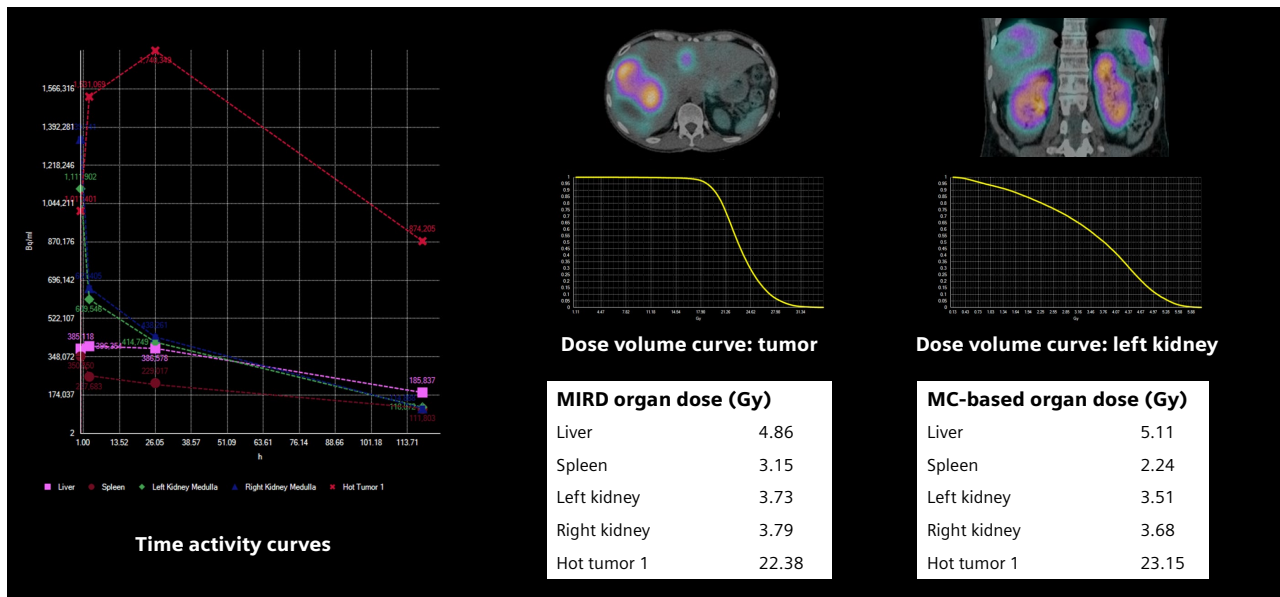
1,566,316
1,392,281
1,218,246
1,044,211
870,176
696,142
522,107
348,072
174,037
2
Bq/ml
1,531,059
1,740,349
1,111,902
1,020,401
874,205
639,548
385,118
395,354
414,749
386,578
229,017
185,837
110,072
1.00
13.52
26.05
38.57
51.09
63.61
76.14
88.66
101.18
113.71
h

Liver
Spleen
Left Kidney Medulla
Right Kidney Medulla
Hot Tumor 1

Time activity curves

Gy
Dose volume curve: tumor

Gy
Dose volume curve: left kidney

| MIRD organ dose (Gy) | |
|---|---|
| Liver | 4.86 |
| Spleen | 3.15 |
| Left kidney | 3.73 |
| Right kidney | 3.79 |
| Hot tumor 1 | 22.38 |

| MC-based organ dose (Gy) | |
|---|---|
| Liver | 5.11 |
| Spleen | 2.24 |
| Left kidney | 3.51 |
| Right kidney | 3.68 |
| Hot tumor 1 | 23.15 |